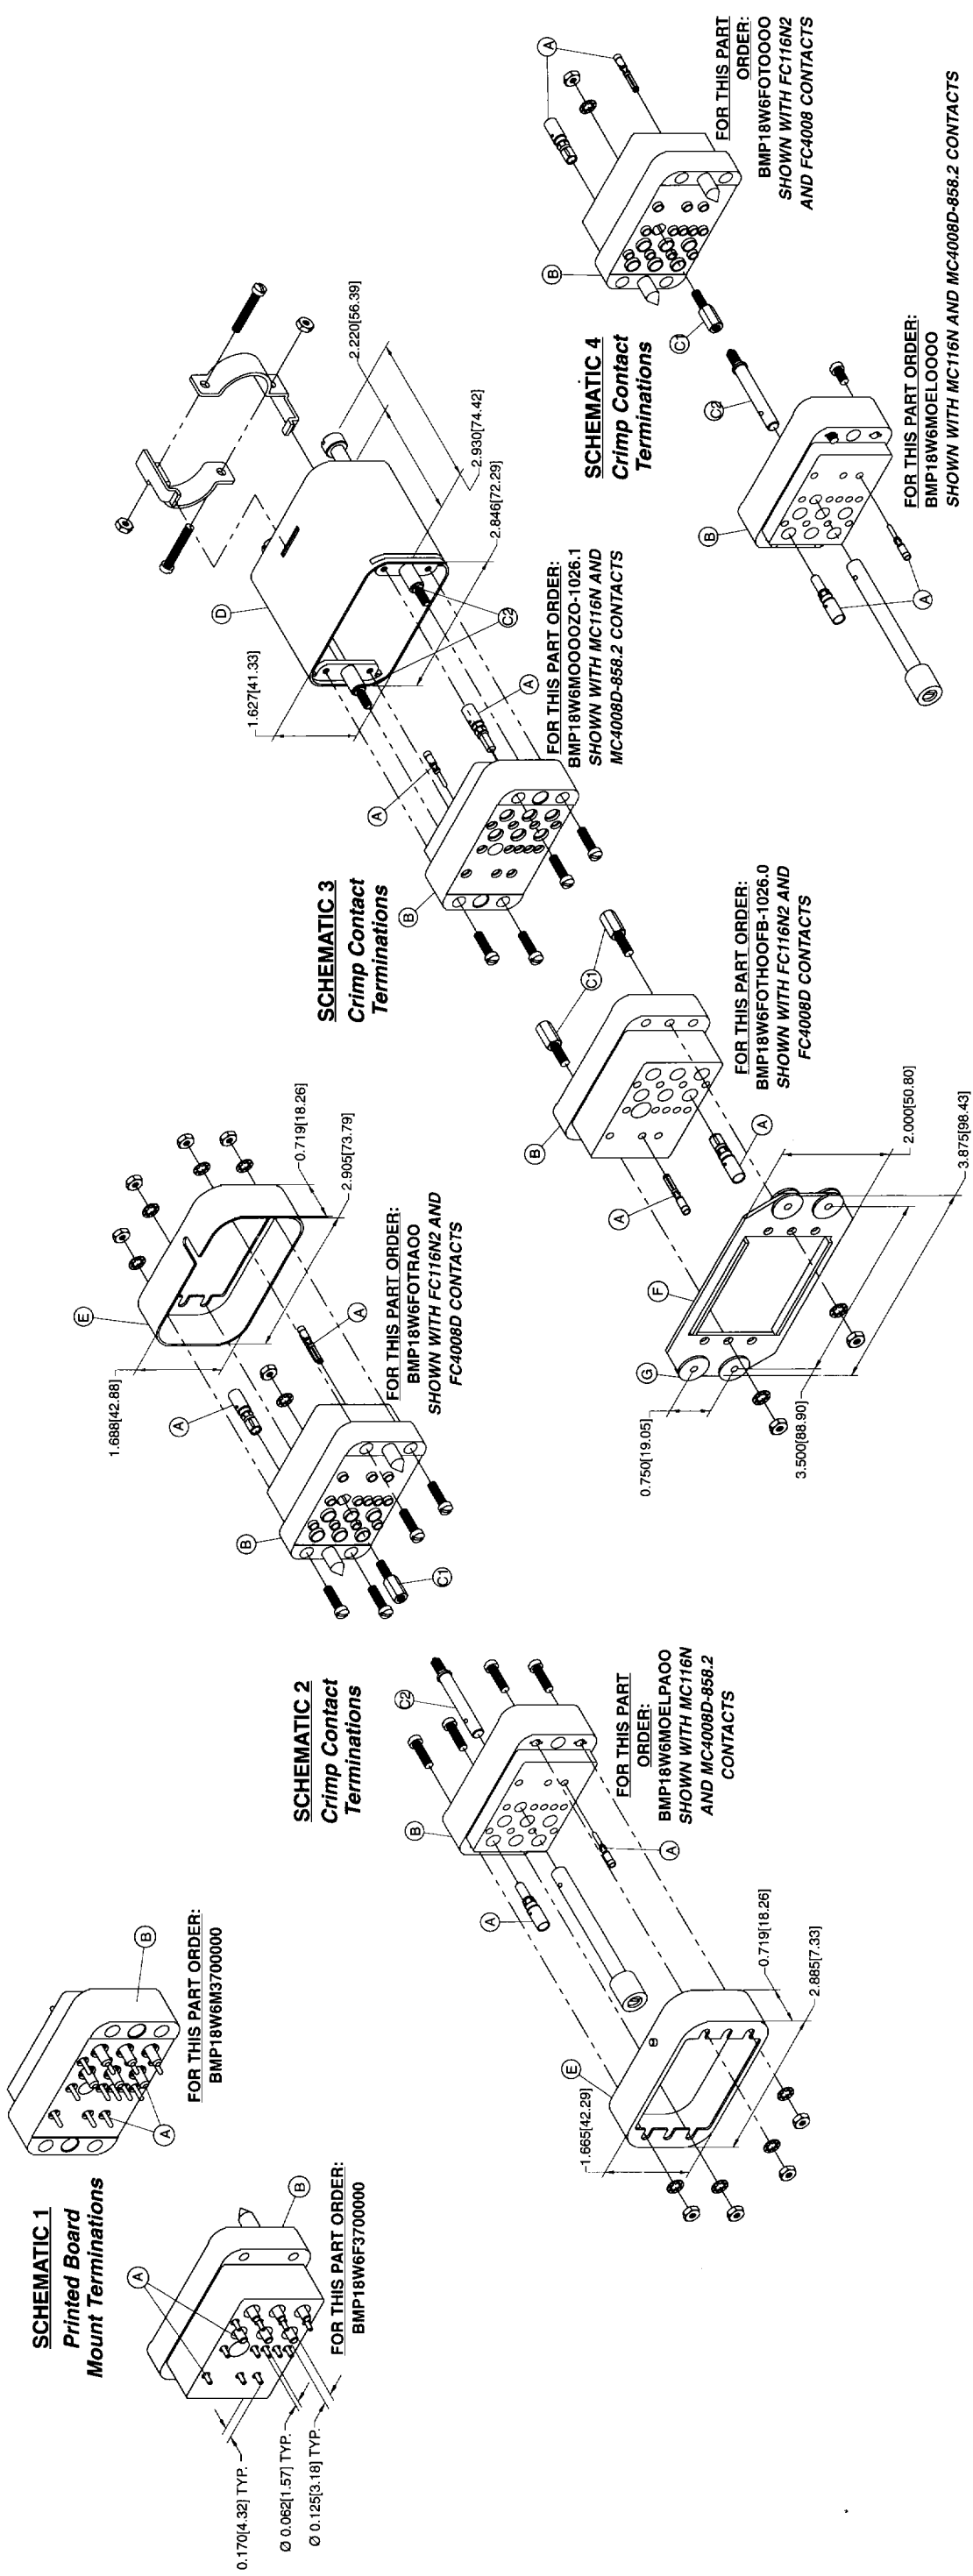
SCHEMATIC 1
Printed Board
Mount Terminations

FOR THIS PART ORDER:
BMP18W6F3700000

FOR THIS PART ORDER:
BMP18W6M3700000

0.170[4.32] TYP.
Ø 0.062[1.57] TYP.
Ø 0.125[3.18] TYP.

A
B
A
B

SCHEMATIC 2
Crimp Contact
Terminations

FOR THIS PART
ORDER:
BMP18W6MOELPAOO
SHOWN WITH MC116N
AND MC4008D-858.2
CONTACTS

1.665[42.29]
0.719[18.26]
2.885[7.33]
E
A
B
A
C2

FOR THIS PART ORDER:
BMP18W6FOTRAOO
SHOWN WITH FC116N2 AND
FC4008D CONTACTS

1.688[42.88]
0.719[18.26]
2.905[73.79]
E
A
A
B
C1

SCHEMATIC 3
Crimp Contact
Terminations

FOR THIS PART ORDER:
BMP18W6MOOOOZO-1026.1
SHOWN WITH MC116N AND
MC4008D-858.2 CONTACTS

1.627[41.33]
2.220[56.39]
2.930[74.42]
2.846[72.29]
D
C2
A
A
B

FOR THIS PART ORDER:
BMP18W6FOTHOOFB-1026.0
SHOWN WITH FC116N2 AND
FC4008D CONTACTS

0.750[19.05]
3.500[88.90]
2.000[50.80]
3.875[98.43]
G
F
A
A
B
C1

SCHEMATIC 4
Crimp Contact
Terminations

FOR THIS PART
ORDER:
BMP18W6FOTOOOO
SHOWN WITH FC116N2
AND FC4008 CONTACTS

FOR THIS PART ORDER:
BMP18W6MOELOOOO
SHOWN WITH MC116N AND MC4008D-858.2 CONTACTS

A
B
C1
C2
B
A